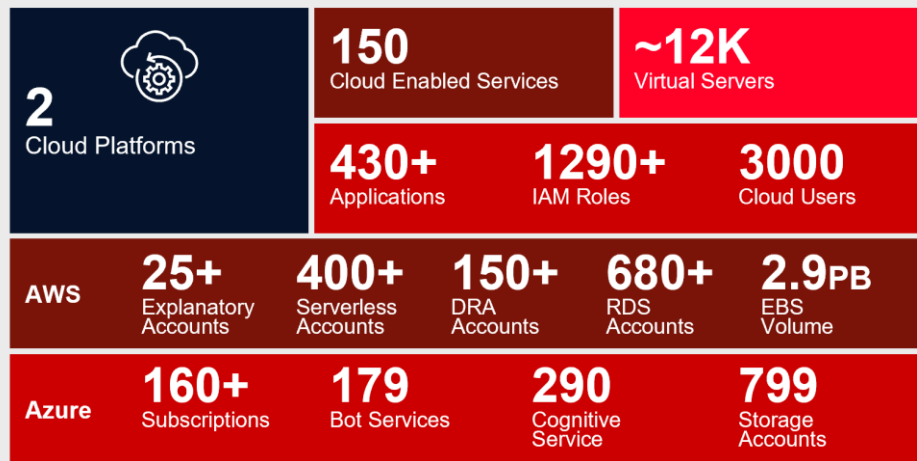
2
Cloud Platforms

150
Cloud Enabled Services

~12K
Virtual Servers

430+
Applications

1290+
IAM Roles

3000
Cloud Users

AWS

25+
Explanatory Accounts

400+
Serverless Accounts

150+
DRA Accounts

680+
RDS Accounts

2.9PB
EBS Volume

Azure

160+
Subscriptions

179
Bot Services

290
Cognitive Service

799
Storage Accounts